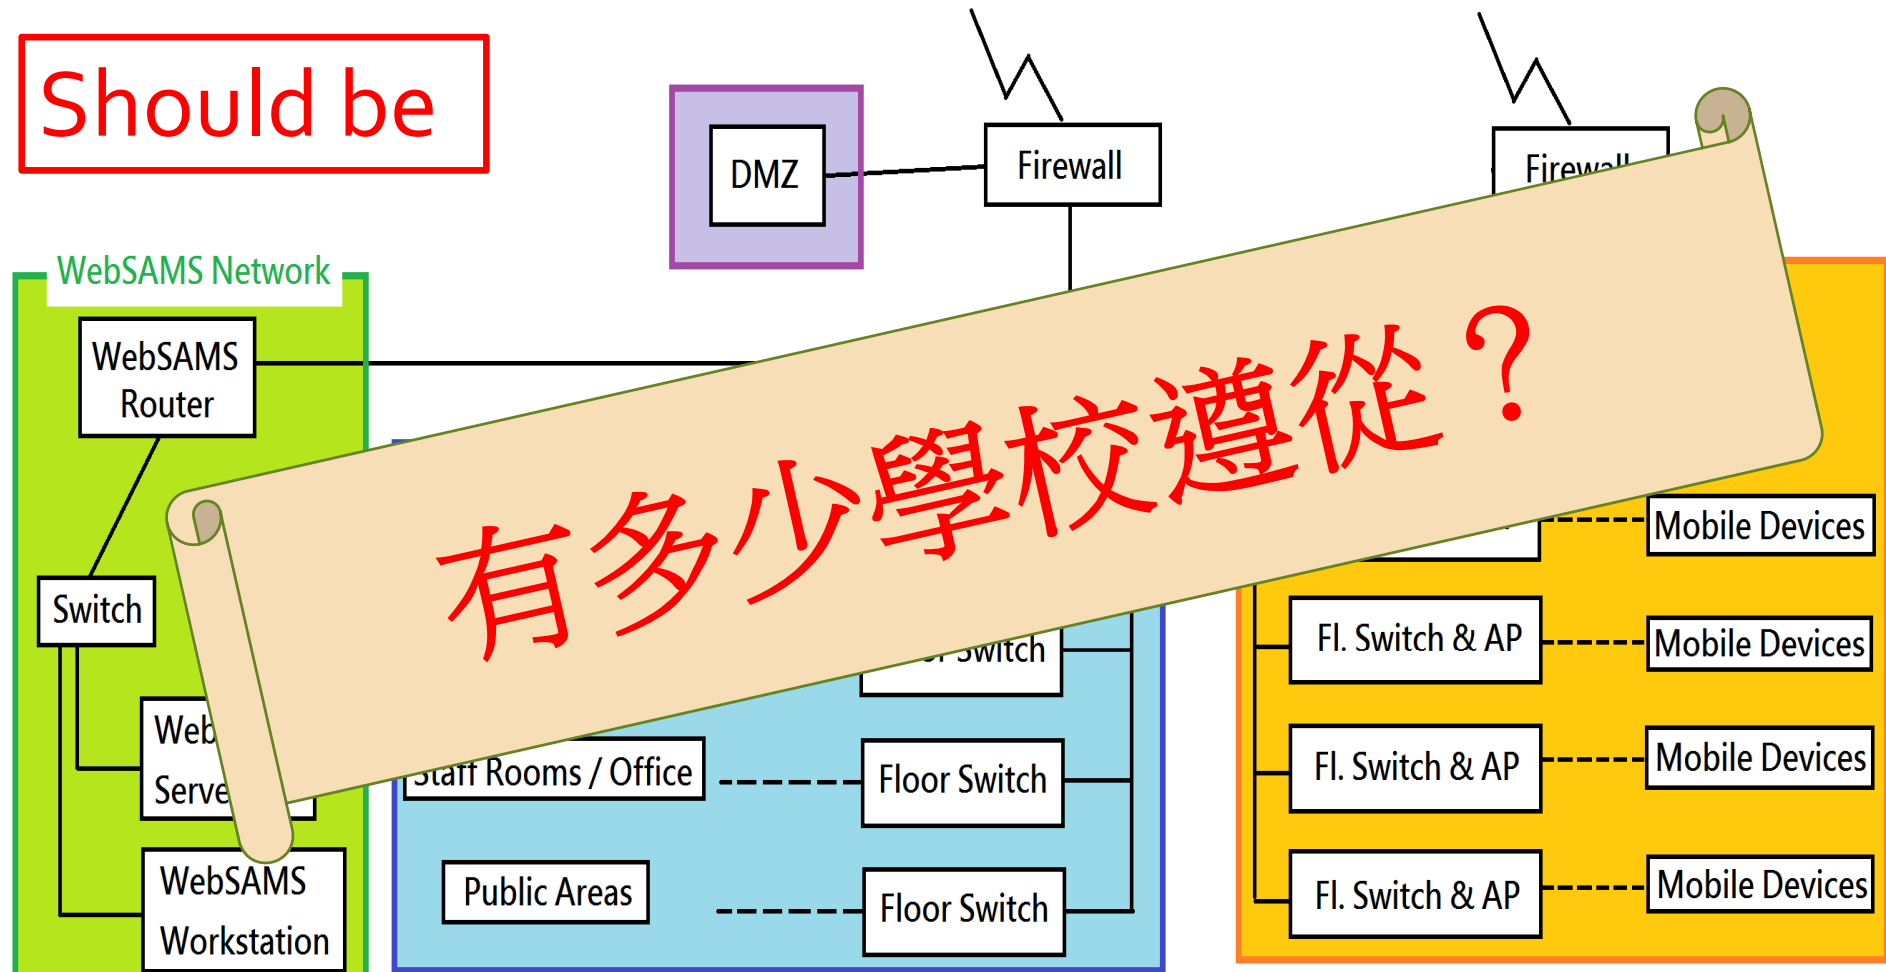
Should be

DMZ

Firewall

Firewall

WebSAMS Network

WebSAMS Router

Switch

Web Serve

WebSAMS Workstation

有多少學校遵從？

Mobile Devices

Fl. Switch & AP

Mobile Devices

Fl. Switch & AP

Mobile Devices

Fl. Switch & AP

Mobile Devices

Switch

Staff Rooms / Office

Floor Switch

Public Areas

Floor Switch